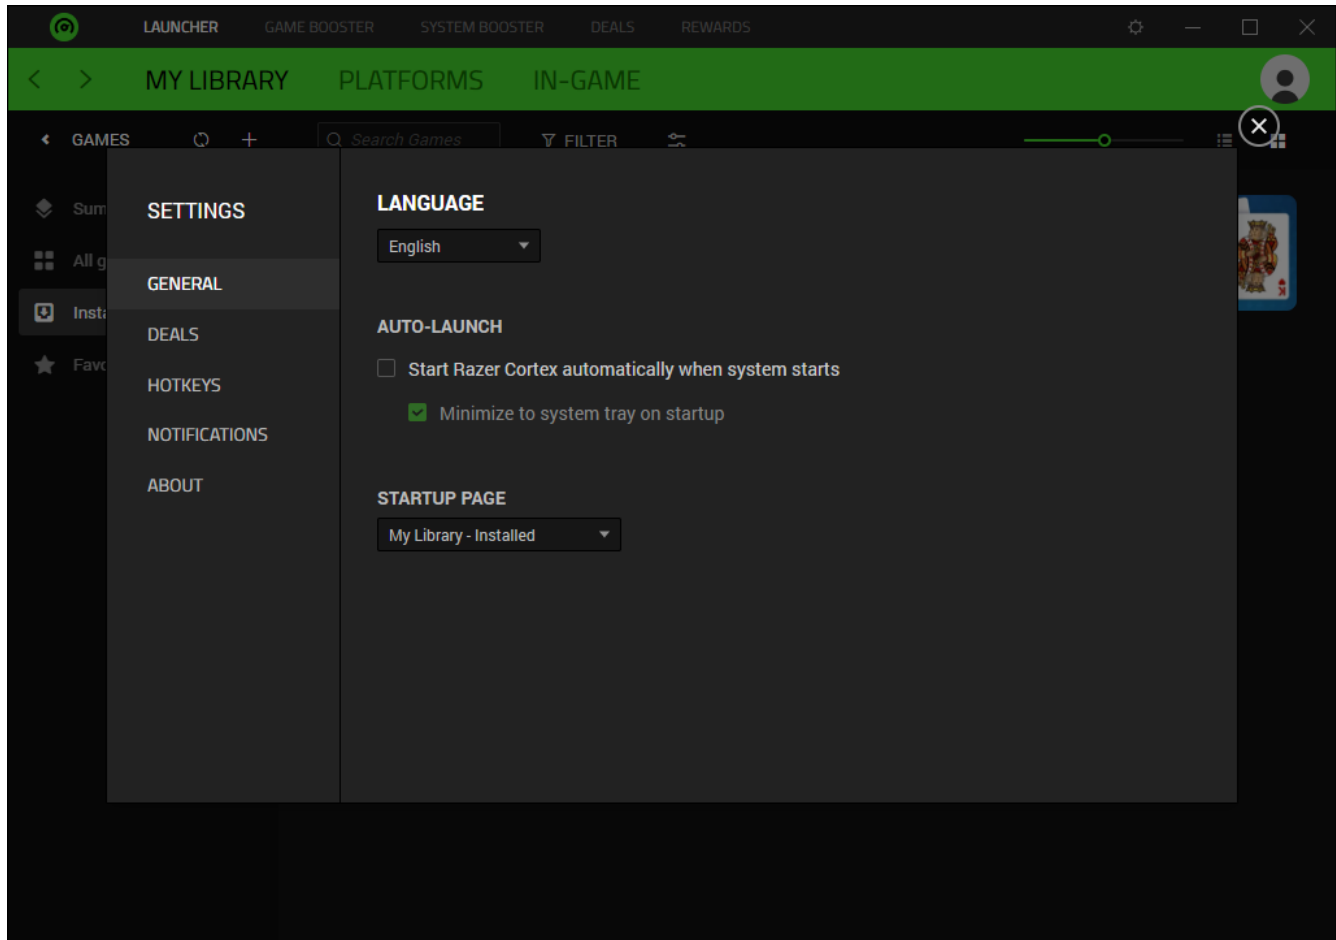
LAUNCHER GAME BOOSTER SYSTEM BOOSTER DEALS REWARDS

MY LIBRARY PLATFORMS IN-GAME

GAMES

Search Games

FILTER

Sum

All g

Inst

Favo

SETTINGS

GENERAL

DEALS

HOTKEYS

NOTIFICATIONS

ABOUT

LANGUAGE

English

AUTO-LAUNCH

Start Razer Cortex automatically when system starts

Minimize to system tray on startup

STARTUP PAGE

My Library - Installed